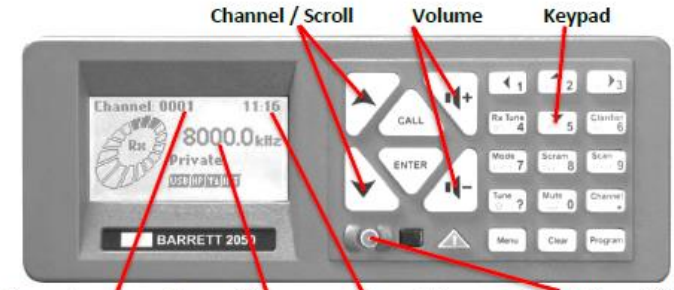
Channel / Scroll
Volume
Keypad

Channel 0001
11:16
Rx
8000.0 kHz
Private
USB HP Tx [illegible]

BARRETT 2050

CALL
ENTER

1
2
3
Rx Tune 4
5
Clarifier 6
Mode 7
Scram 8
Scan 9
Tune ?
Mute 0
Channel
Menu
Clear
Program